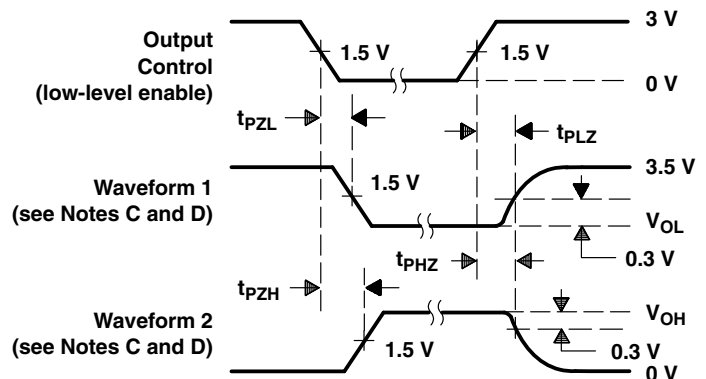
Output Control (low-level enable)

3 V

1.5 V

1.5 V

0 V

$t_{PZL}$

$t_{PLZ}$

Waveform 1 (see Notes C and D)

1.5 V

3.5 V

$V_{OL}$

0.3 V

$t_{PHZ}$

$t_{PZH}$

Waveform 2 (see Notes C and D)

$V_{OH}$

1.5 V

0.3 V

0 V